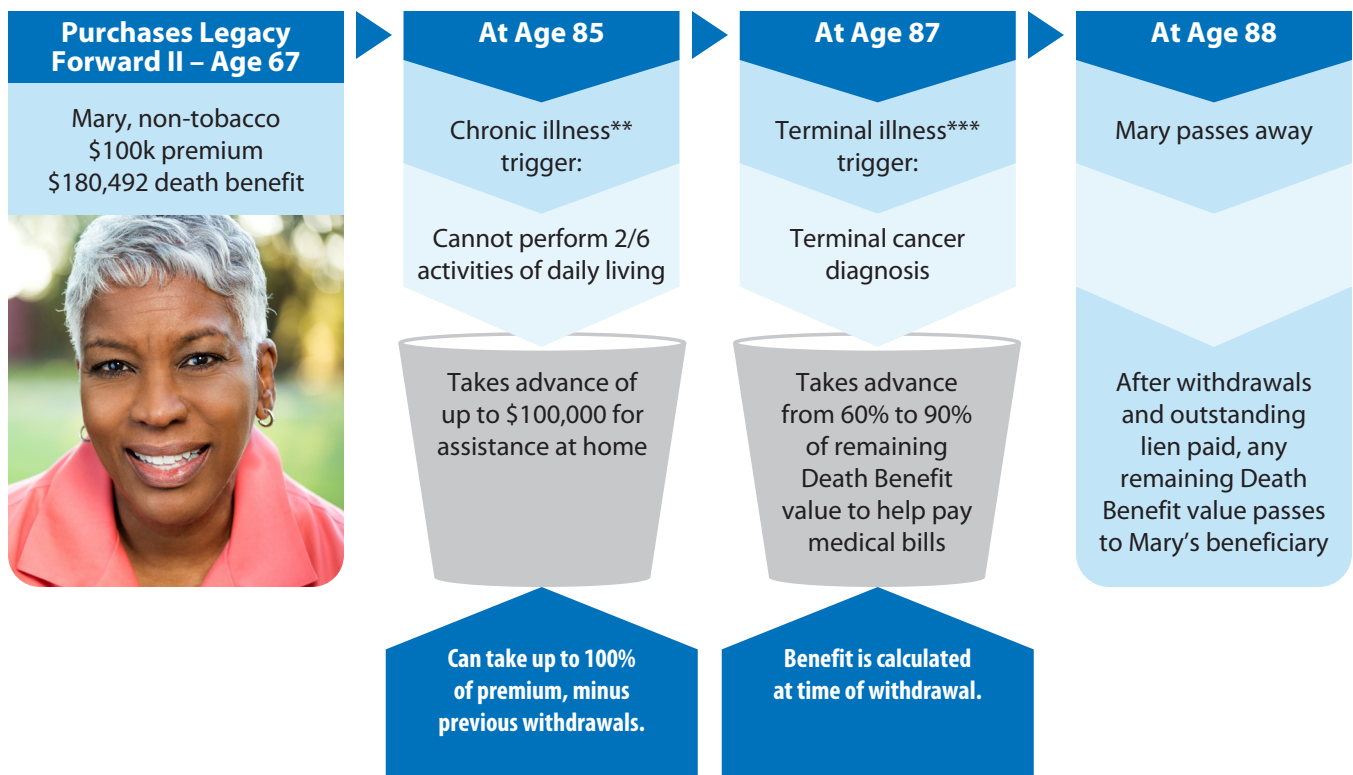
Purchases Legacy Forward II – Age 67

Mary, non-tobacco
$100k premium
$180,492 death benefit

At Age 85

Chronic illness** trigger:

Cannot perform 2/6 activities of daily living

Takes advance of up to $100,000 for assistance at home

Can take up to 100% of premium, minus previous withdrawals.

At Age 87

Terminal illness*** trigger:

Terminal cancer diagnosis

Takes advance from 60% to 90% of remaining Death Benefit value to help pay medical bills

Benefit is calculated at time of withdrawal.

At Age 88

Mary passes away

After withdrawals and outstanding lien paid, any remaining Death Benefit value passes to Mary's beneficiary